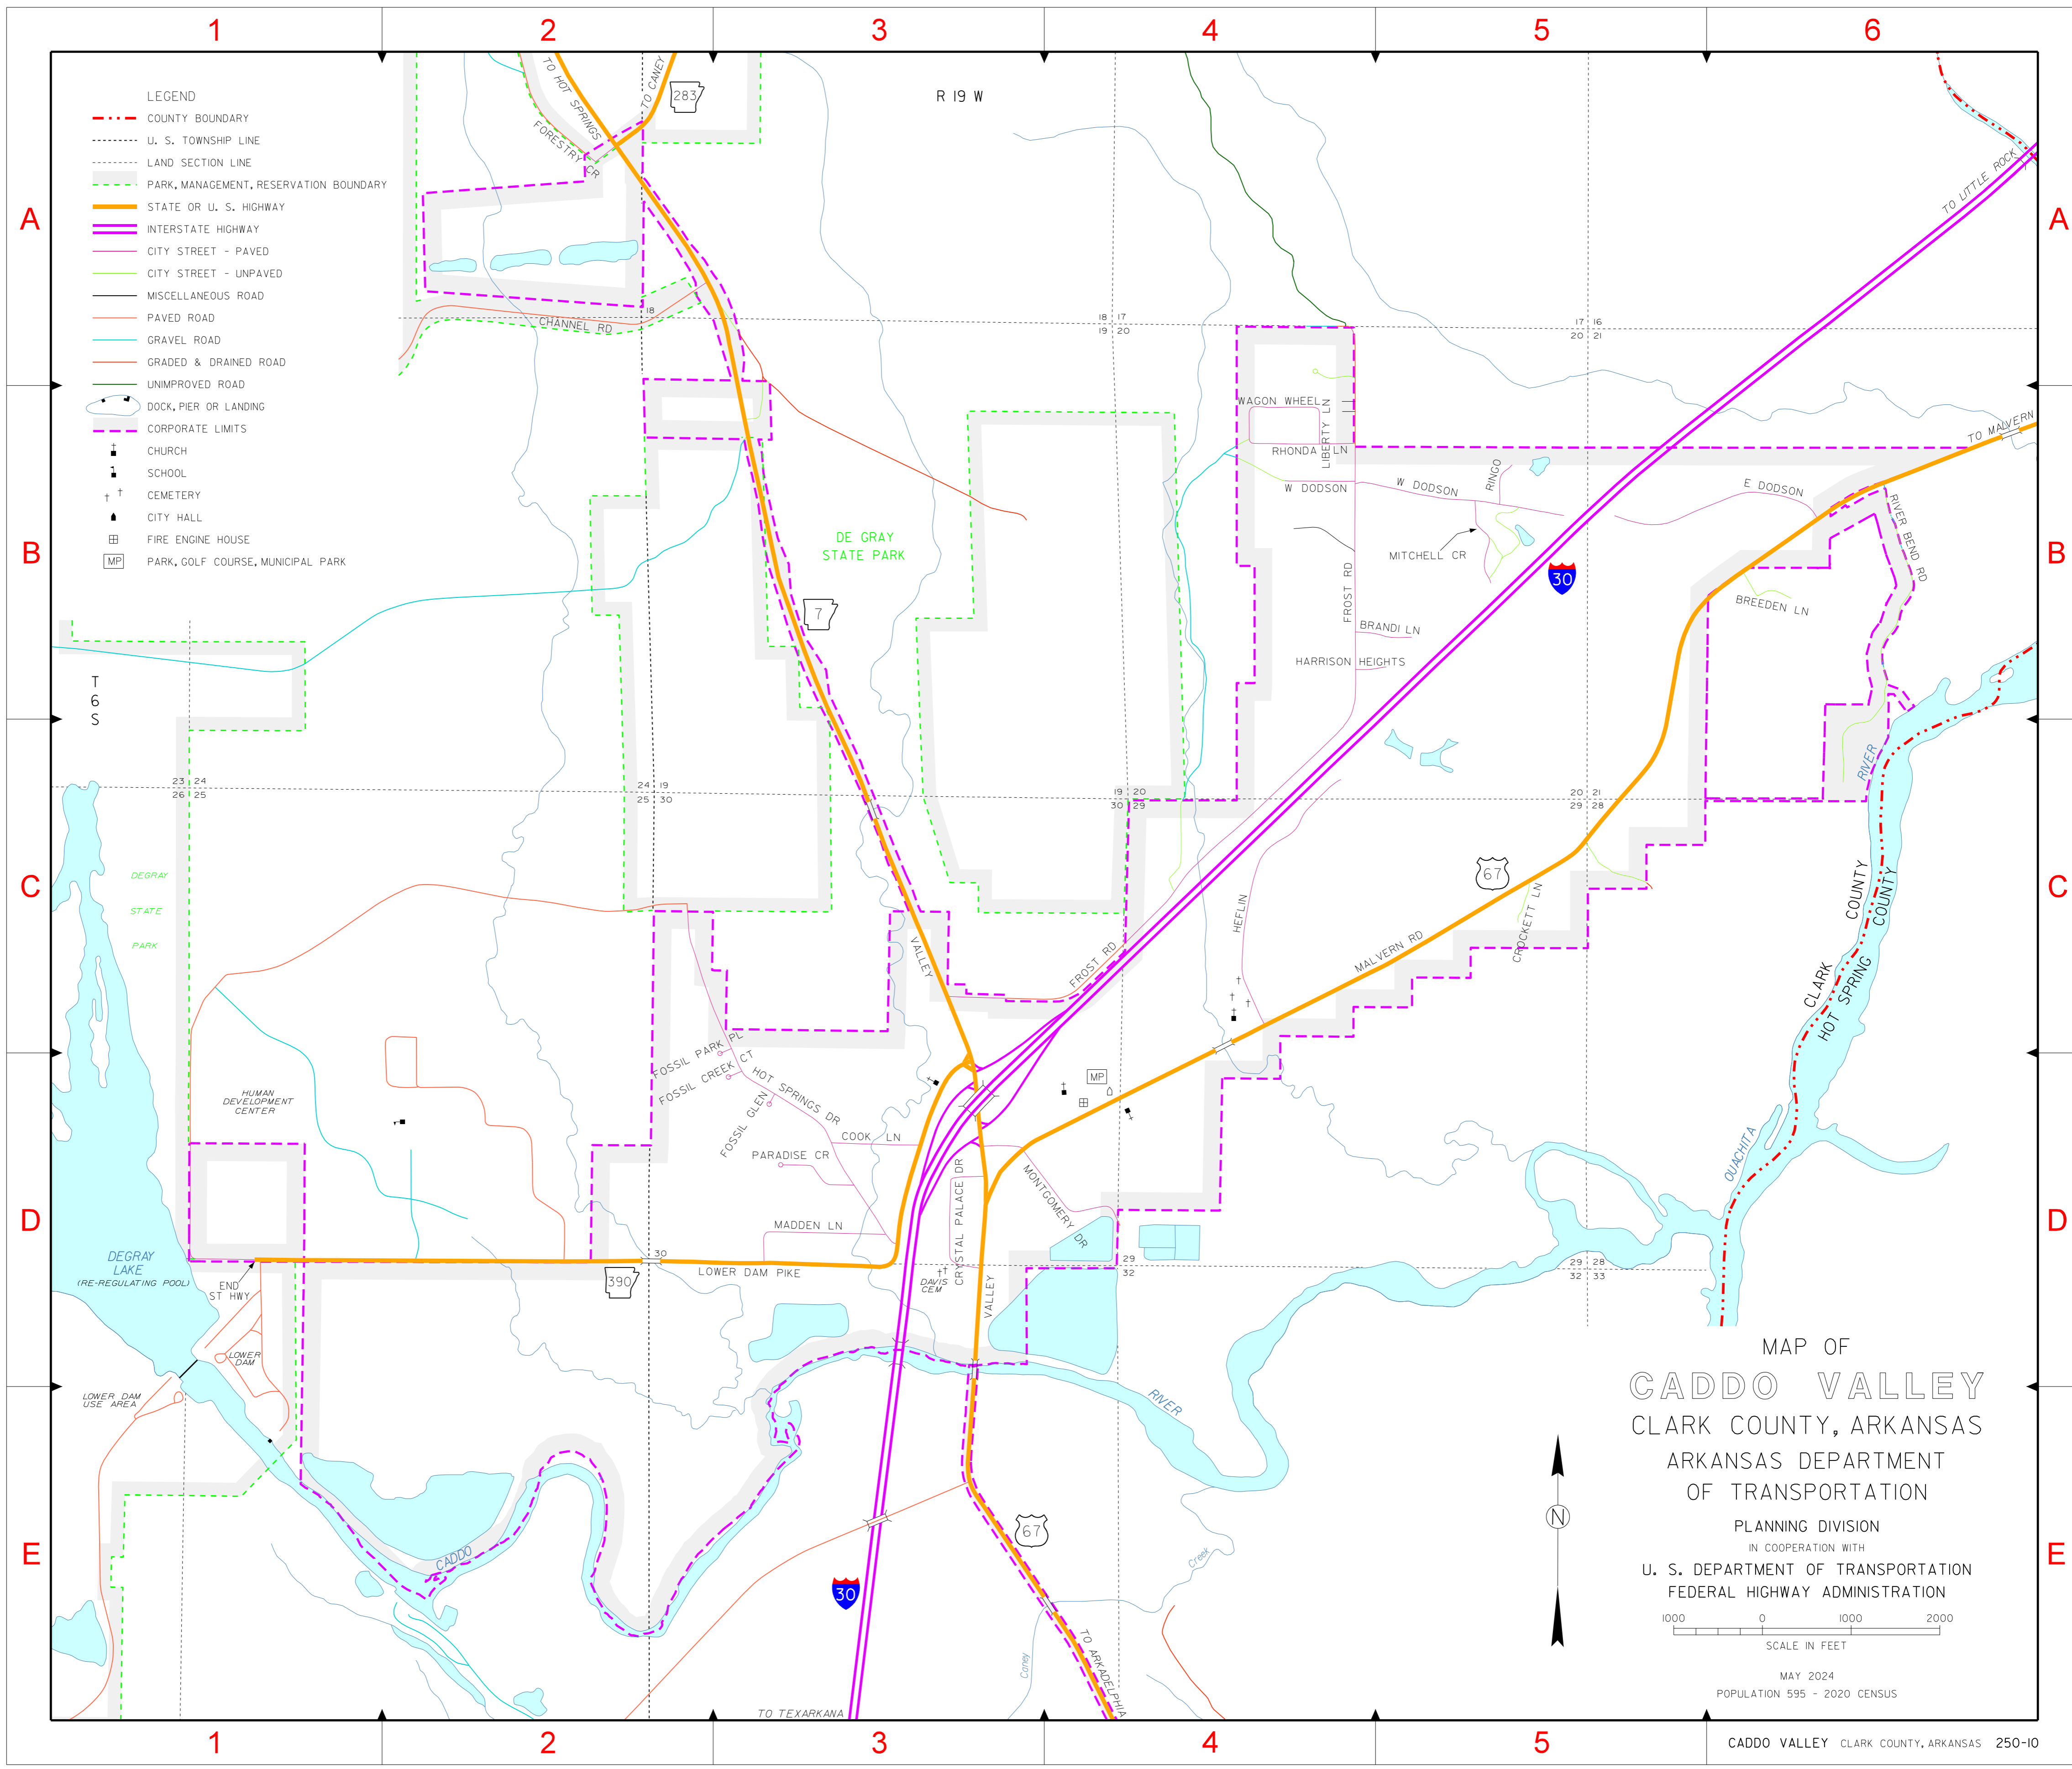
1 2 3 4 5 6

LEGEND
COUNTY BOUNDARY
U. S. TOWNSHIP LINE
LAND SECTION LINE
PARK, MANAGEMENT, RESERVATION BOUNDARY
STATE OR U. S. HIGHWAY
INTERSTATE HIGHWAY
CITY STREET - PAVED
CITY STREET - UNPAVED
MISCELLANEOUS ROAD
PAVED ROAD
GRAVEL ROAD
GRADED & DRAINED ROAD
UNIMPROVED ROAD
DOCK, PIER OR LANDING
CORPORATE LIMITS
CHURCH
SCHOOL
CEMETERY
CITY HALL
FIRE ENGINE HOUSE
MP PARK, GOLF COURSE, MUNICIPAL PARK

A B C D E

TO HOT SPRINGS
TO CANEY
283
FORESTRY CR
R 19 W
18
CHANNEL RD
18 17
19 20
17 16
20 21
TO LITTLE ROCK
WAGON WHEEL LN
LIBERTY LN
RHONDA LN
W DODSON
W DODSON
RINGO
TO MALVERN
E DODSON
RIVER BEND RD
MITCHELL CR
30
FROST RD
BRANDI LN
BREEDEN LN
HARRISON HEIGHTS
DE GRAY STATE PARK
7
T 6 S
23 24
26 25
24 19
25 30
19 20
30 29
20 21
29 28
DEGRAY STATE PARK
67
CROCKETT LN
MALVERN RD
HEFLIN
FROST RD
VALLEY
COUNTY
COUNTY
CLARK
HOT SPRING
RIVER
HUMAN DEVELOPMENT CENTER
FOSSIL PARK PL
FOSSIL CREEK CT
HOT SPRINGS DR
FOSSIL GLEN
COOK LN
PARADISE CR
MP
MADDEN LN
CRYSTAL PALACE DR
MONTGOMERY DR
OUACHITA
DEGRAY LAKE (RE-REGULATING POOL)
END ST HWY
30
390
LOWER DAM PIKE
DAVIS CEM
VALLEY
29 28
32 33
29
32
LOWER DAM
LOWER DAM USE AREA
RIVER
CADDO
67
30
Creek
Caney
TO ARKADELPHIA
TO TEXARKANA

MAP OF
CADDO VALLEY
CLARK COUNTY, ARKANSAS
ARKANSAS DEPARTMENT OF TRANSPORTATION
PLANNING DIVISION
IN COOPERATION WITH
U. S. DEPARTMENT OF TRANSPORTATION
FEDERAL HIGHWAY ADMINISTRATION
N
1000 0 1000 2000
SCALE IN FEET
MAY 2024
POPULATION 595 - 2020 CENSUS

CADDO VALLEY CLARK COUNTY, ARKANSAS 250-10